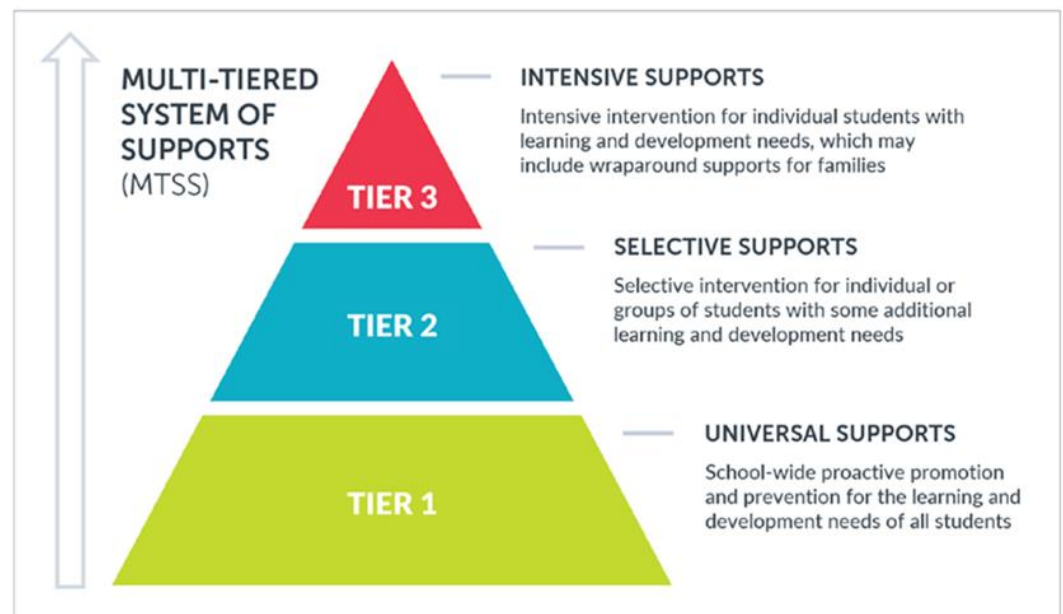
MULTI-TIERED SYSTEM OF SUPPORTS (MTSS)

TIER 3

INTENSIVE SUPPORTS

Intensive intervention for individual students with learning and development needs, which may include wraparound supports for families

TIER 2

SELECTIVE SUPPORTS

Selective intervention for individual or groups of students with some additional learning and development needs

TIER 1

UNIVERSAL SUPPORTS

School-wide proactive promotion and prevention for the learning and development needs of all students